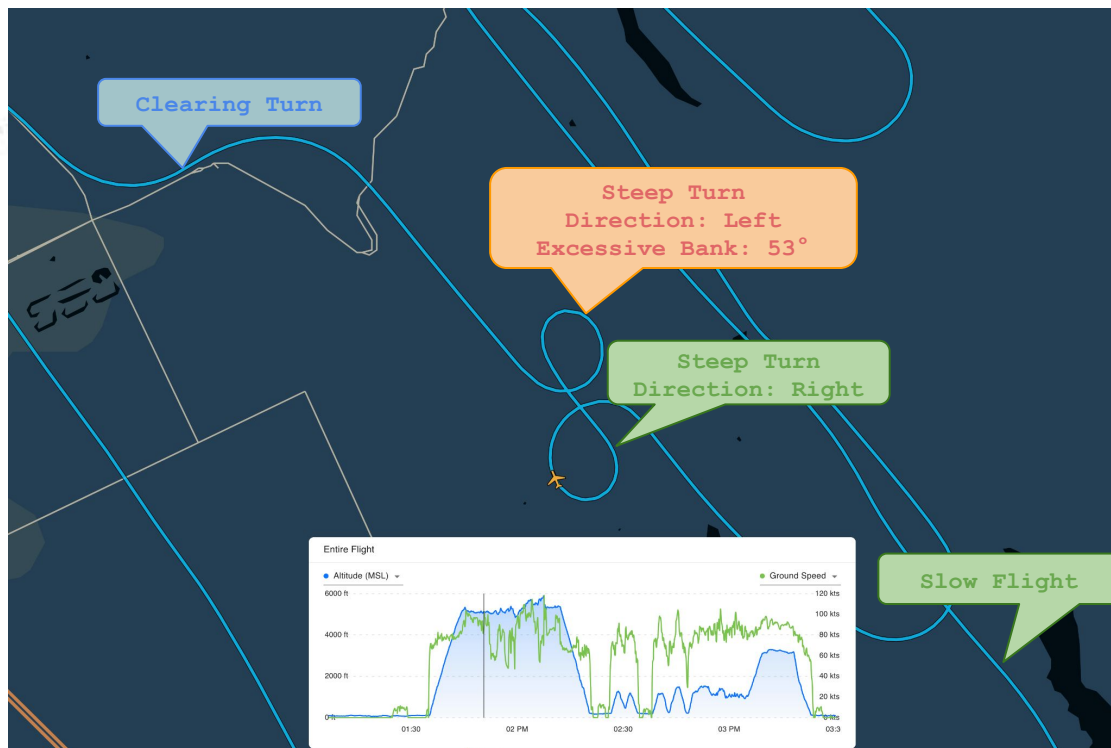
Clearing Turn

Steep Turn
Direction: Left
Excessive Bank: 53°

Steep Turn
Direction: Right

Slow Flight

Entire Flight

Altitude (MSL)

Ground Speed

6000 ft
4000 ft
2000 ft
0 ft

120 kts
100 kts
80 kts
60 kts
40 kts
20 kts
0 kts

01:30
02 PM
02:30
03 PM
03:3